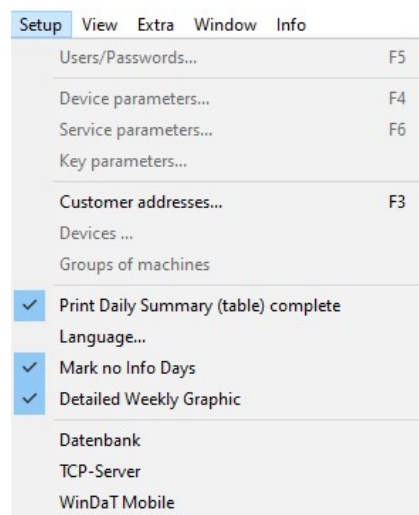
Setup View Extra Window Info

Users/Passwords... F5

Device parameters... F4
Service parameters... F6
Key parameters...

Customer addresses... F3
Devices ...
Groups of machines

Print Daily Summary (table) complete
Language...
Mark no Info Days
Detailed Weekly Graphic

Datenbank
TCP-Server
WinDaT Mobile